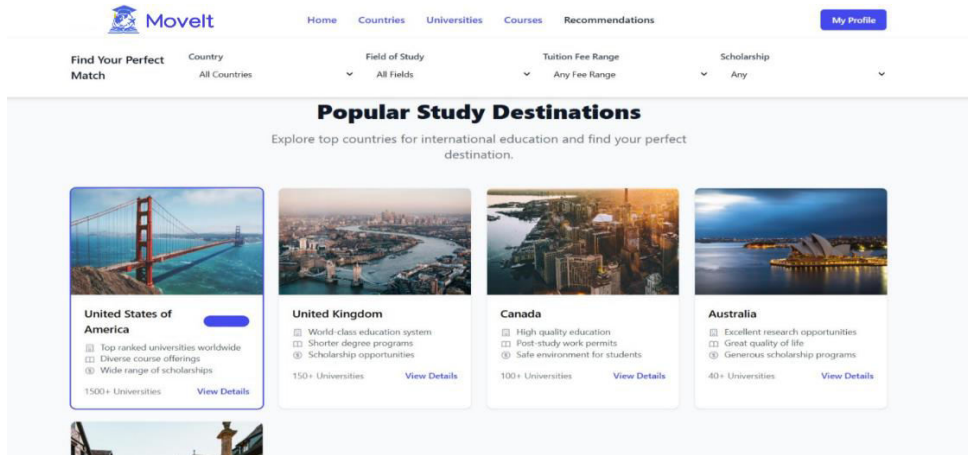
MoveIt

Home Countries Universities Courses Recommendations

My Profile

Find Your Perfect Match

Country
All Countries

Field of Study
All Fields

Tuition Fee Range
Any Fee Range

Scholarship
Any

Popular Study Destinations

Explore top countries for international education and find your perfect destination.

United States of America
Top ranked universities worldwide
Diverse course offerings
Wide range of scholarships
1500+ Universities
View Details

United Kingdom
World-class education system
Shorter degree programs
Scholarship opportunities
150+ Universities
View Details

Canada
High quality education
Post-study work permits
Safe environment for students
100+ Universities
View Details

Australia
Excellent research opportunities
Great quality of life
Generous scholarship programs
40+ Universities
View Details